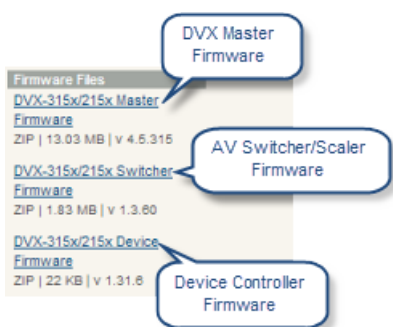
DVX Master Firmware

Firmware Files

DVX-315x/215x Master Firmware
ZIP | 13.03 MB | v 4.5.315

AV Switcher/Scaler Firmware

DVX-315x/215x Switcher Firmware
ZIP | 1.83 MB | v 1.3.60

DVX-315x/215x Device Firmware
ZIP | 22 KB | v 1.31.6

Device Controller Firmware